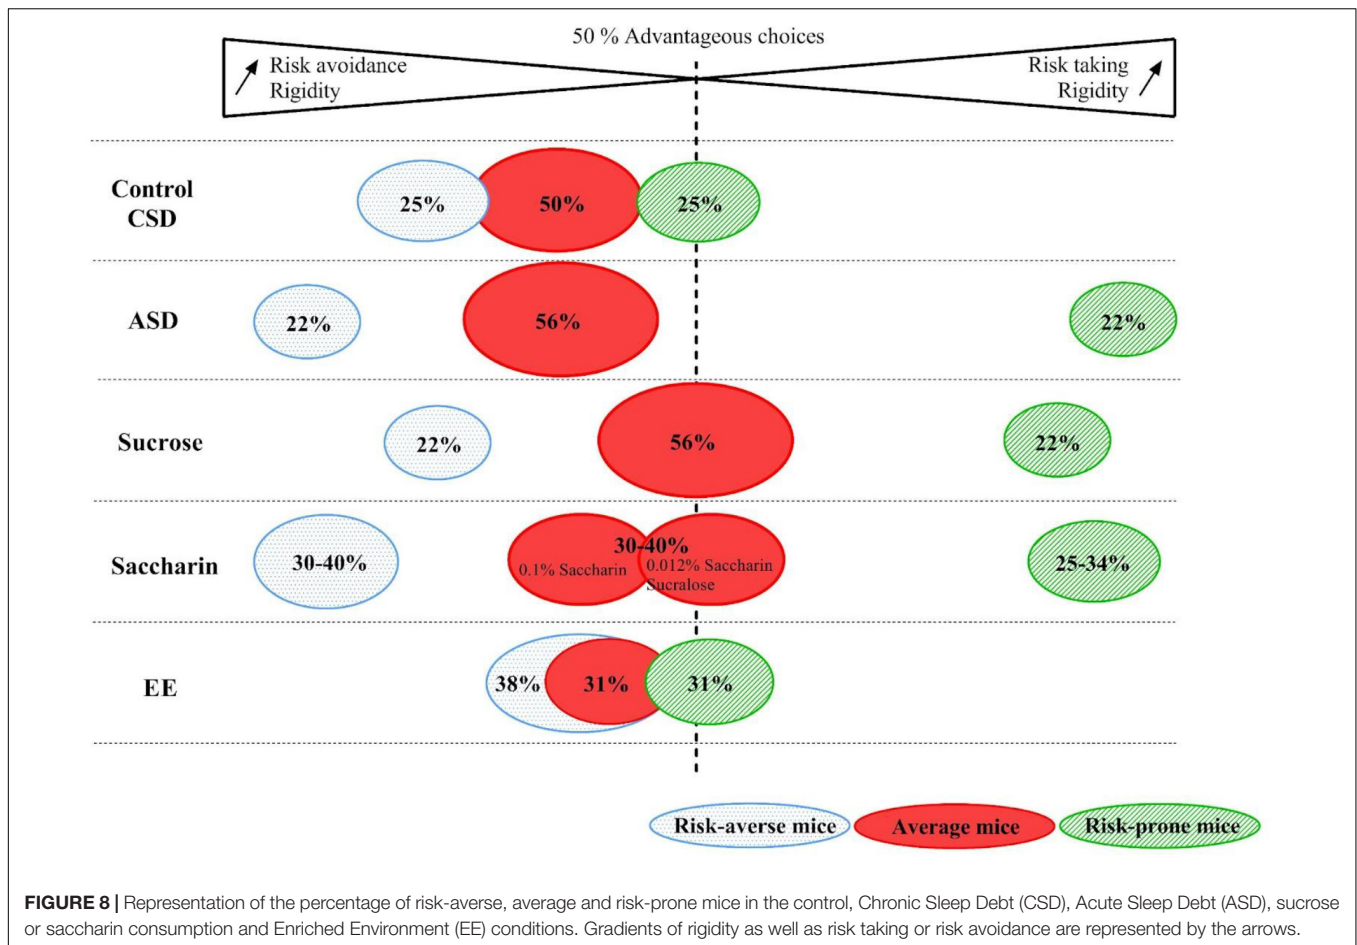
50 % Advantageous choices

Risk avoidance
Rigidity

Risk taking
Rigidity

Control
CSD

25%

50%

25%

ASD

22%

56%

22%

Sucrose

22%

56%

22%

Saccharin

30-40%

30-40%

0.1% Saccharin

0.012% Saccharin
Sucralose

25-34%

EE

38%

31%

31%

Risk-averse mice

Average mice

Risk-prone mice

**FIGURE 8 |** Representation of the percentage of risk-averse, average and risk-prone mice in the control, Chronic Sleep Debt (CSD), Acute Sleep Debt (ASD), sucrose or saccharin consumption and Enriched Environment (EE) conditions. Gradients of rigidity as well as risk taking or risk avoidance are represented by the arrows.